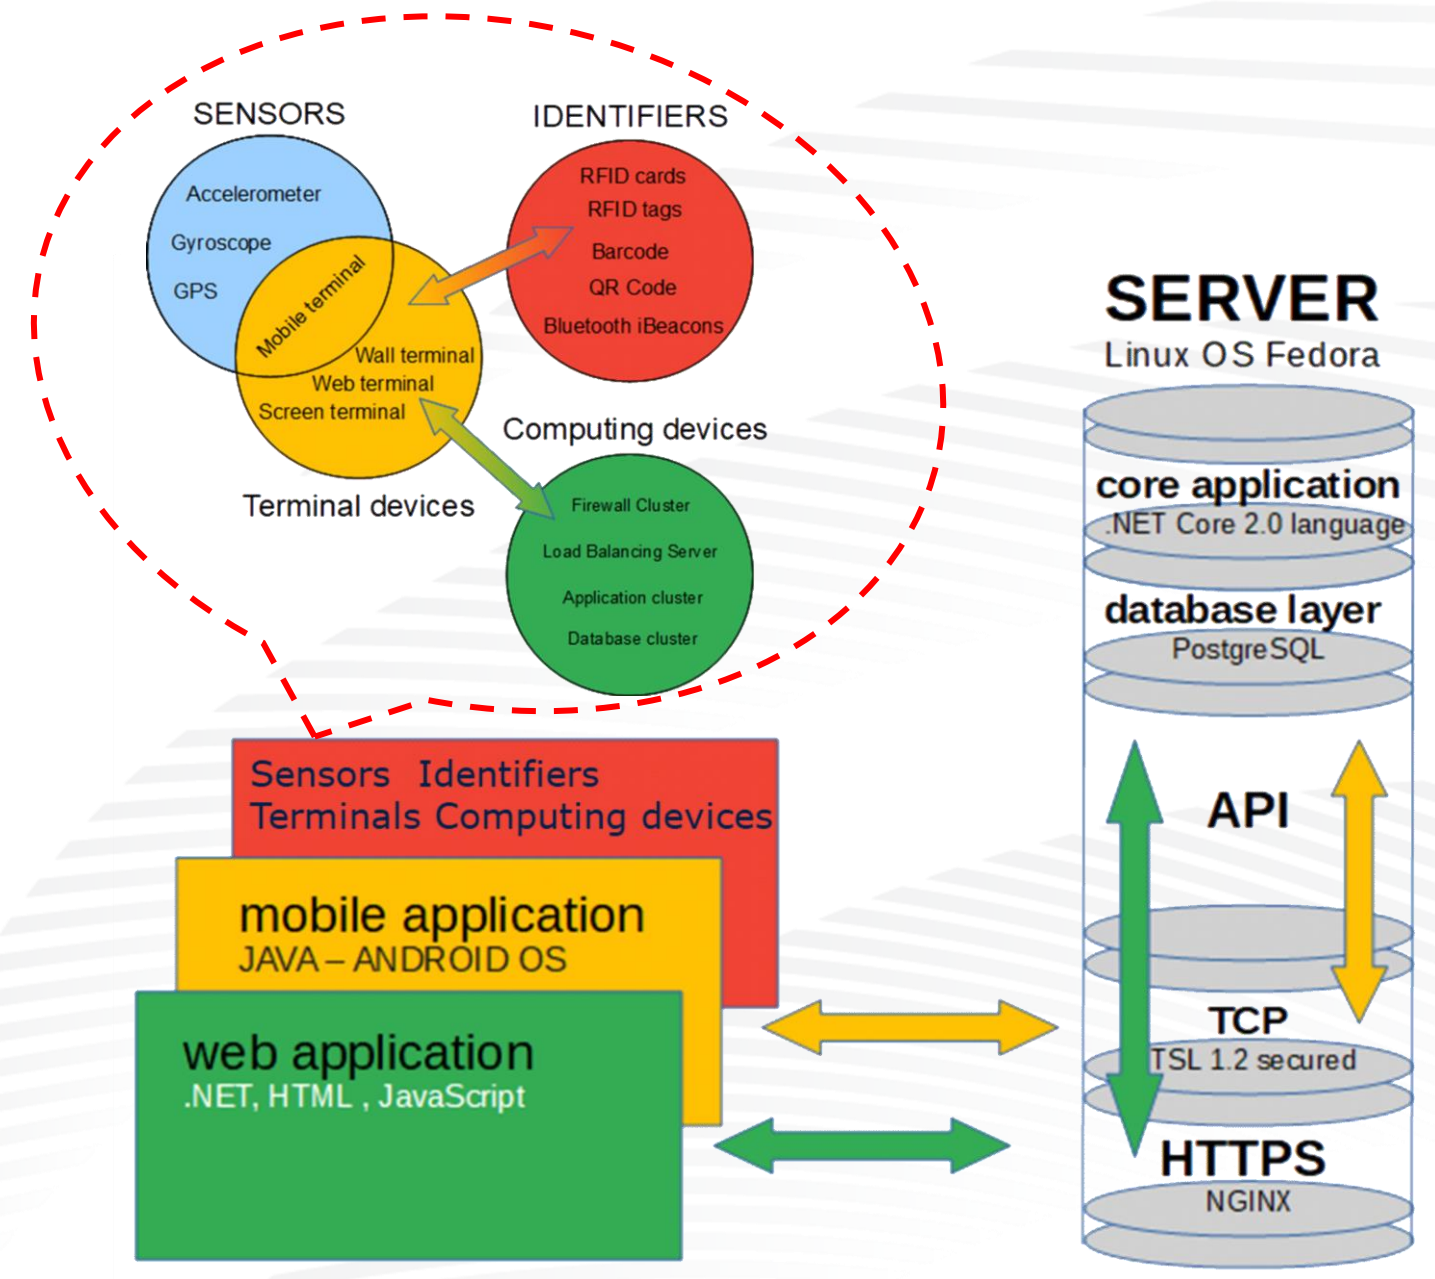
SENSORS

Accelerometer
Gyroscope
GPS

Mobile terminal
Wall terminal
Web terminal
Screen terminal

Terminal devices

IDENTIFIERS

RFID cards
RFID tags
Barcode
QR Code
Bluetooth iBeacons

Computing devices

Firewall Cluster
Load Balancing Server
Application cluster
Database cluster

Sensors Identifiers
Terminals Computing devices

mobile application
JAVA – ANDROID OS

web application
.NET, HTML , JavaScript

SERVER
Linux OS Fedora

core application
.NET Core 2.0 language

database layer
PostgreSQL

API

TCP
TSL 1.2 secured

HTTPS
NGINX